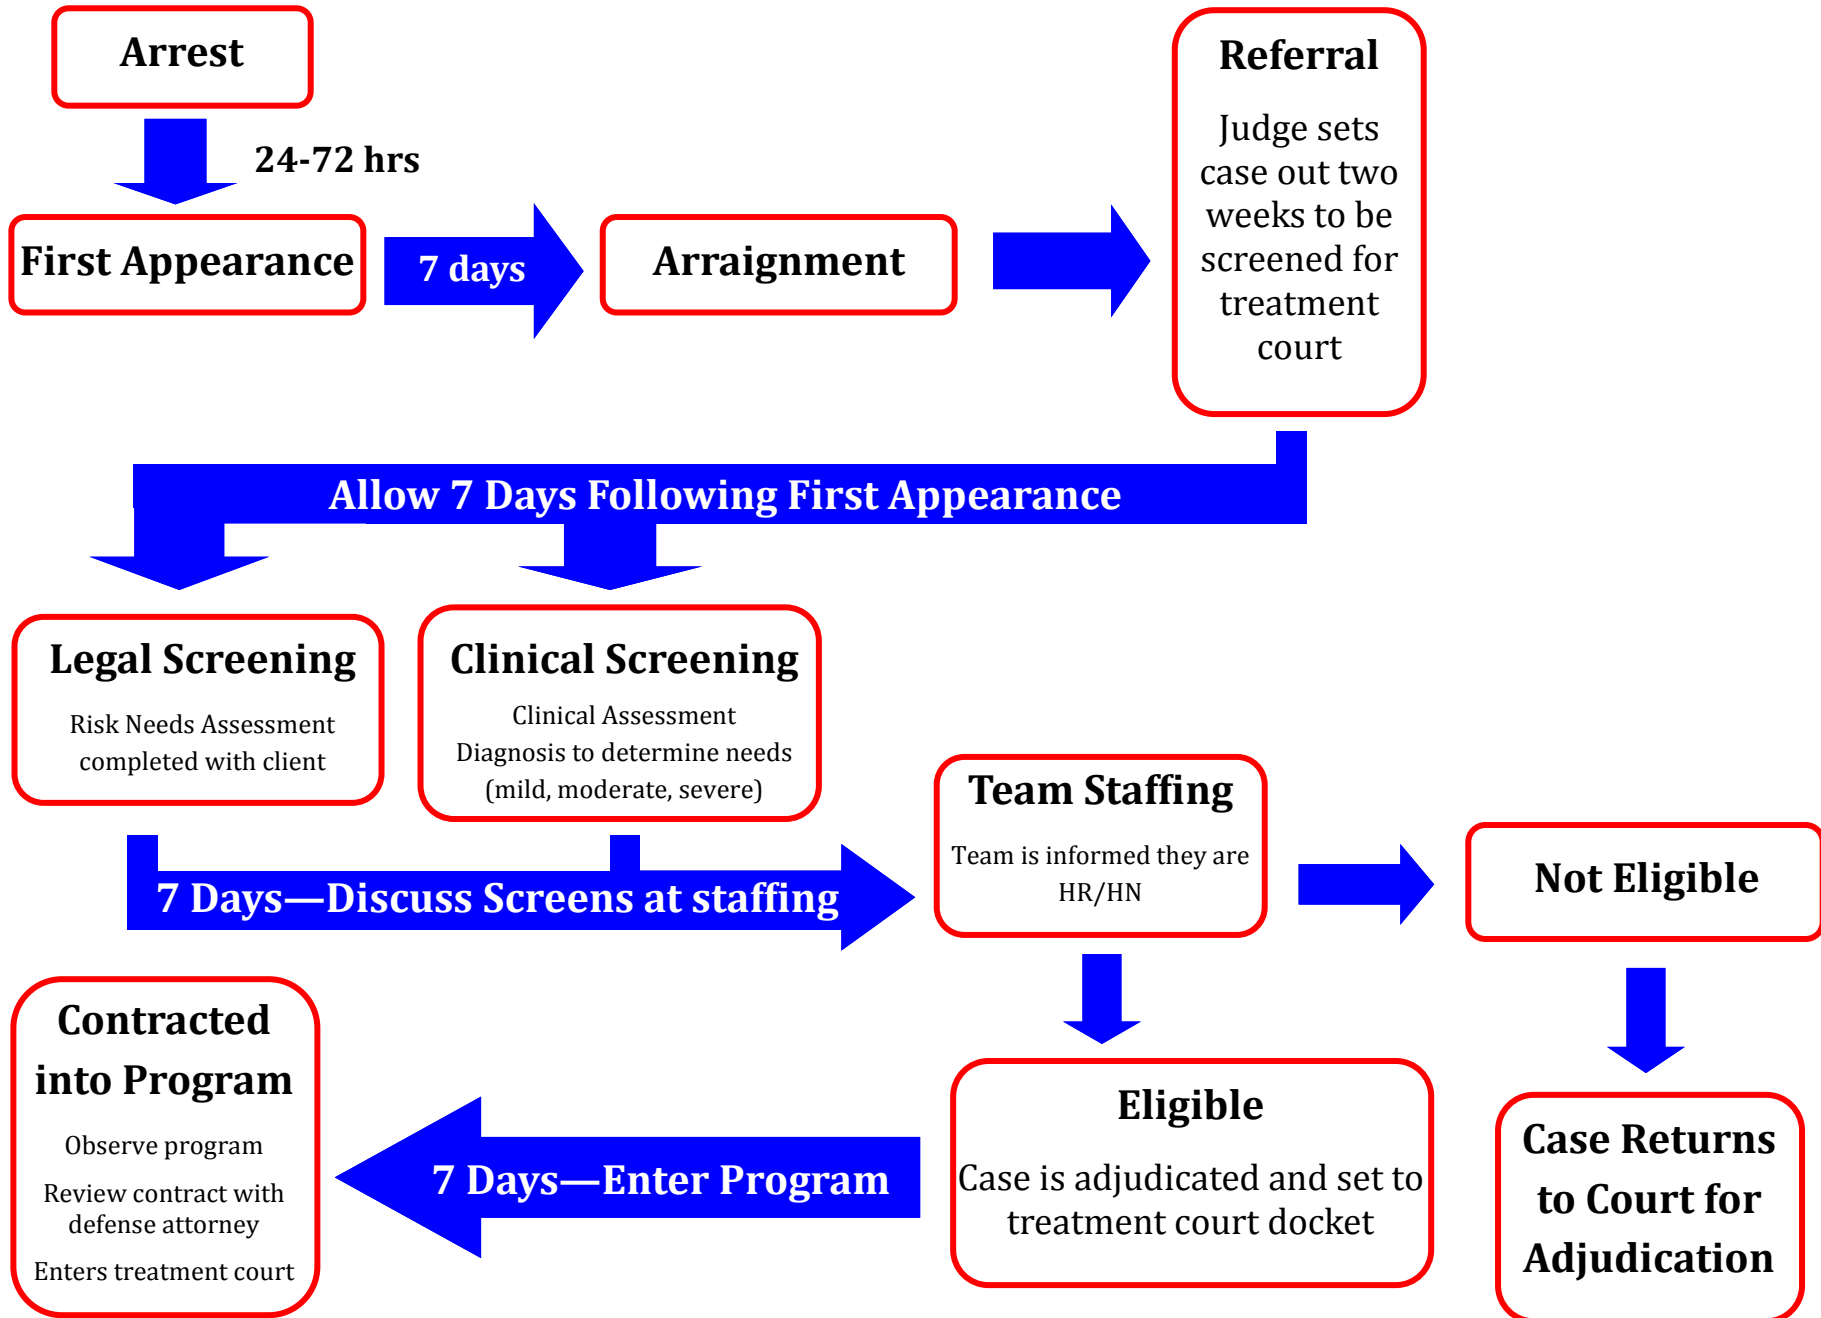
Arrest

24-72 hrs

First Appearance

7 days

Arraignment

Referral

Judge sets case out two weeks to be screened for treatment court

Allow 7 Days Following First Appearance

Legal Screening

Risk Needs Assessment completed with client

Clinical Screening

Clinical Assessment
Diagnosis to determine needs (mild, moderate, severe)

Team Staffing

Team is informed they are HR/HN

7 Days—Discuss Screens at staffing

Not Eligible

Contracted into Program

Observe program

Review contract with defense attorney

Enters treatment court

7 Days—Enter Program

Eligible

Case is adjudicated and set to treatment court docket

Case Returns to Court for Adjudication